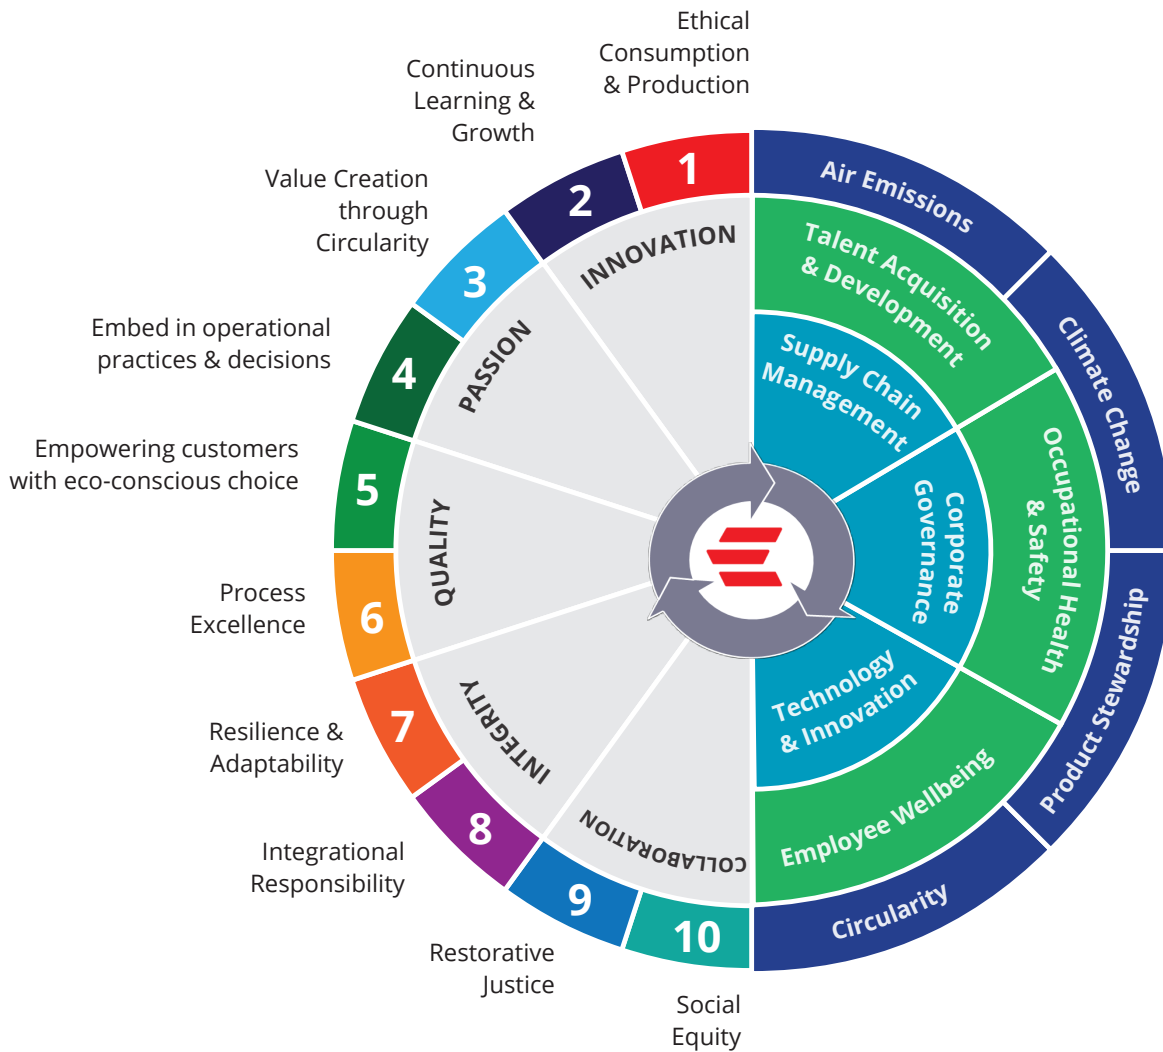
Ethical Consumption & Production

Continuous Learning & Growth

Value Creation through Circularity

Embed in operational practices & decisions

Empowering customers with eco-conscious choice

Process Excellence

Resilience & Adaptability

Integrational Responsibility

Restorative Justice

Social Equity

1
2
3
4
5
6
7
8
9
10

INNOVATION
PASSION
QUALITY
INTEGRITY
COLLABORATION

Air Emissions
Climate Change
Product Stewardship
Circularity

Talent Acquisition & Development
Occupational Health & Safety
Employee Wellbeing

Supply Chain Management
Corporate Governance
Technology & Innovation